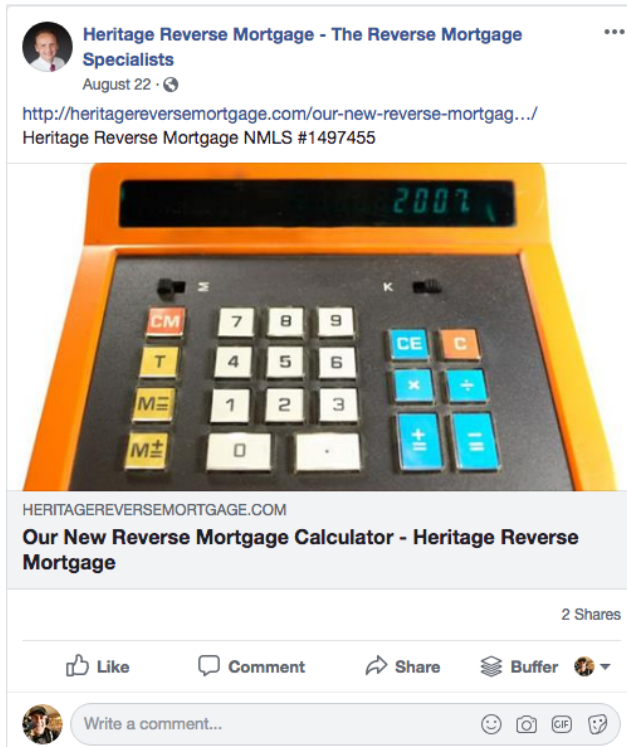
Heritage Reverse Mortgage - The Reverse Mortgage Specialists
August 22 ·

http://heritagereversemortgage.com/our-new-reverse-mortgag…/
Heritage Reverse Mortgage NMLS #1497455

2007

M K

CM 7 8 9 CE C
T 4 5 6 × ÷
M= 1 2 3 + =
M± 0 .

HERITAGEREVERSEMORTGAGE.COM
Our New Reverse Mortgage Calculator - Heritage Reverse Mortgage

2 Shares

Like Comment Share Buffer

Write a comment...